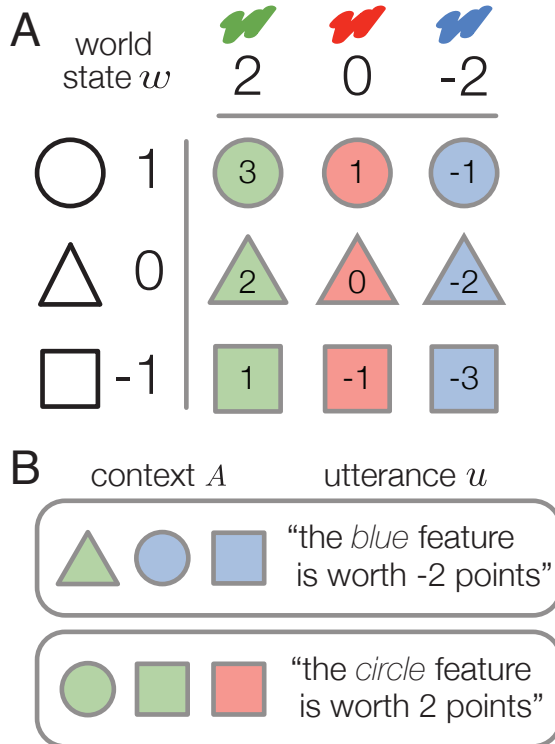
A

world state $w$

| | 2 | 0 | -2 |
|---|---|---|---|
| 1 | 3 | 1 | -1 |
| 0 | 2 | 0 | -2 |
| -1 | 1 | -1 | -3 |

B

context $A$

utterance $u$

"the *blue* feature is worth -2 points"

"the *circle* feature is worth 2 points"